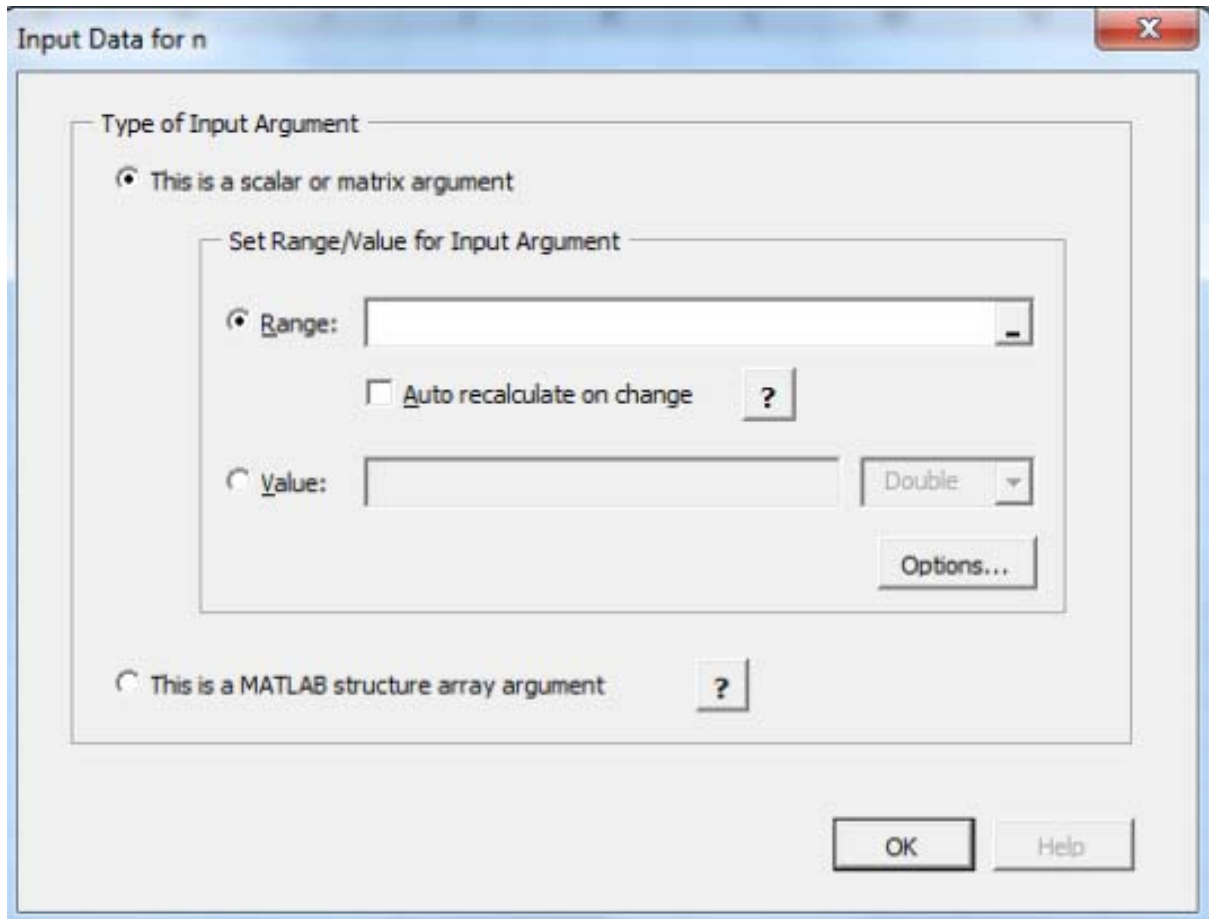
Input Data for n

Type of Input Argument

This is a scalar or matrix argument

Set Range/Value for Input Argument

Range:

Auto recalculate on change

?

Value:

Double

Options...

This is a MATLAB structure array argument

?

OK

Help